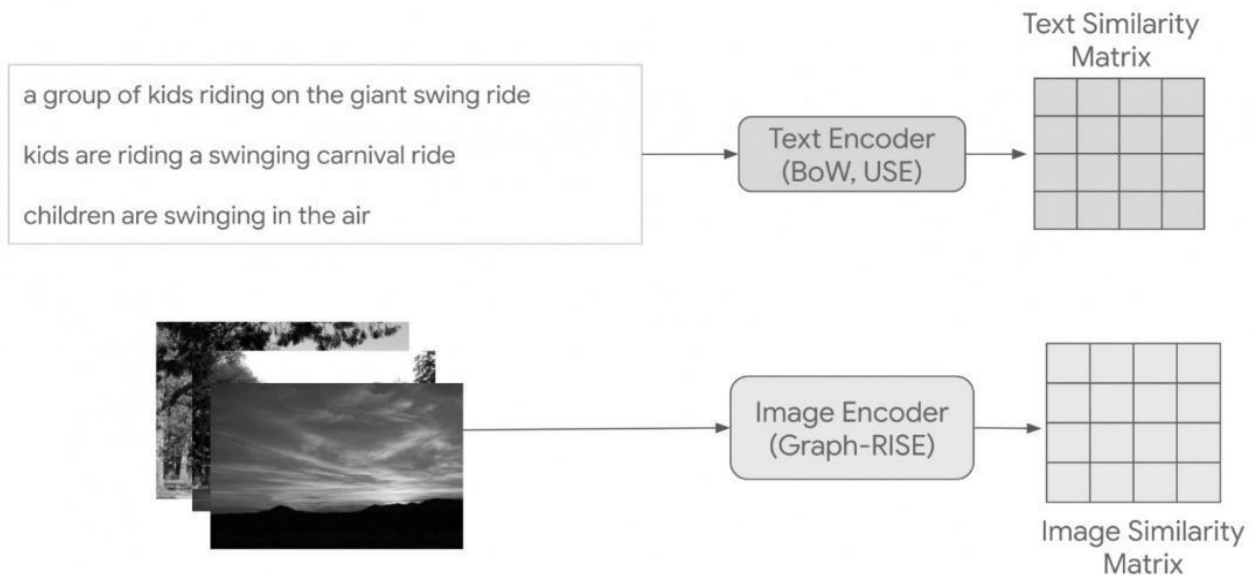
Text Similarity Matrix

a group of kids riding on the giant swing ride

kids are riding a swinging carnival ride

children are swinging in the air

Text Encoder (BoW, USE)

Image Encoder (Graph-RISE)

Image Similarity Matrix